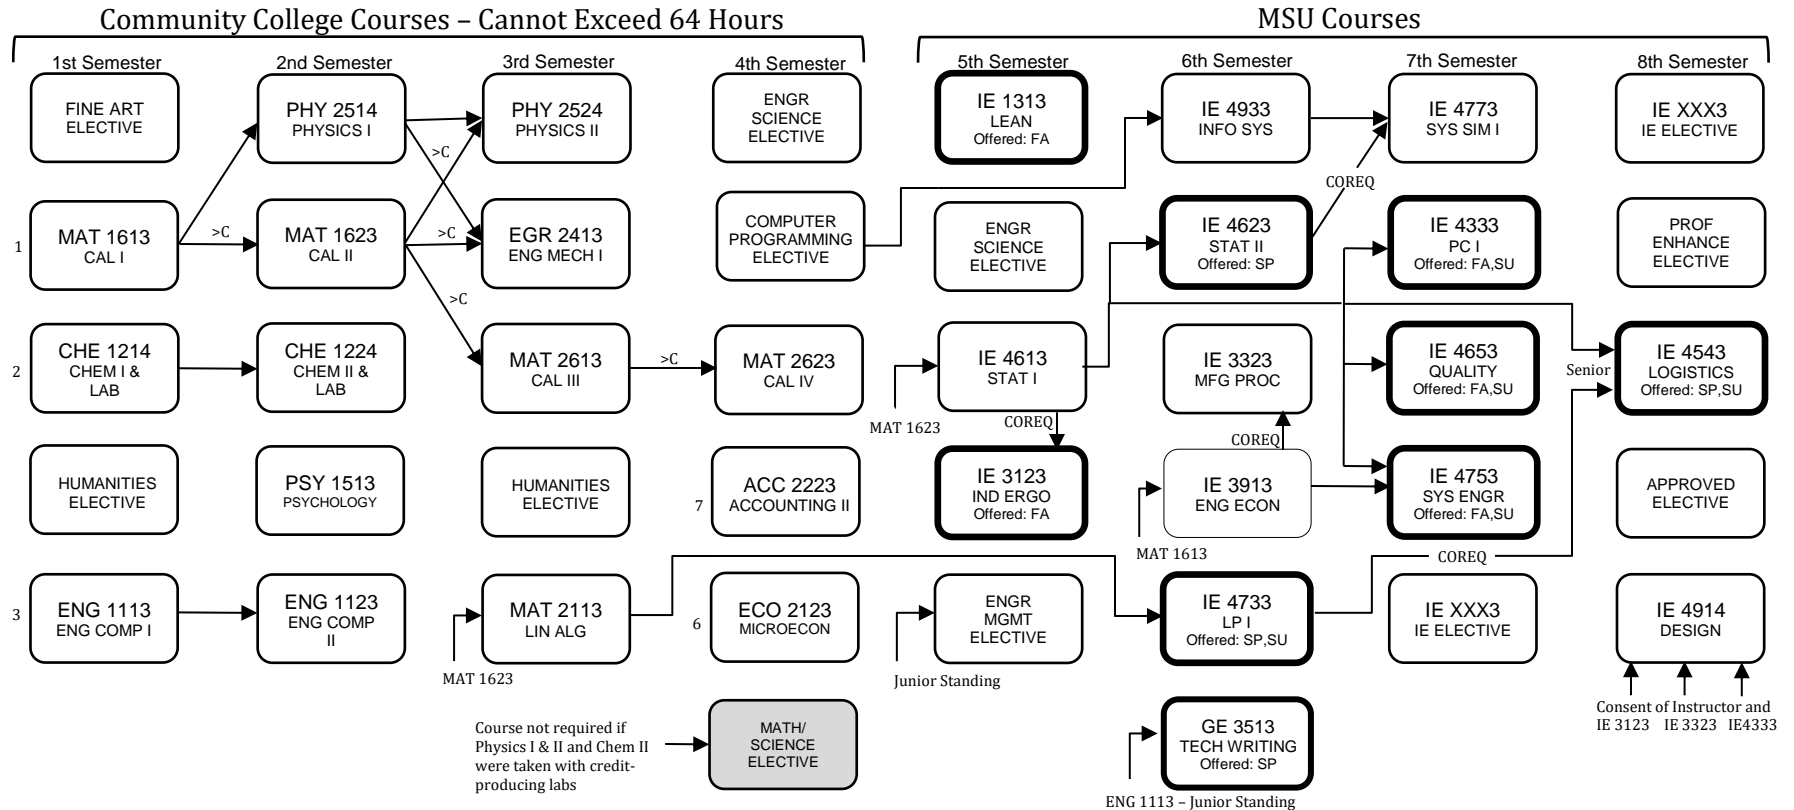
Community College Courses – Cannot Exceed 64 Hours

MSU Courses

1st Semester

FINE ART ELECTIVE

1 MAT 1613 CAL I

2 CHE 1214 CHEM I & LAB

HUMANITIES ELECTIVE

3 ENG 1113 ENG COMP I

2nd Semester

PHY 2514 PHYSICS I

>C

MAT 1623 CAL II

CHE 1224 CHEM II & LAB

PSY 1513 PSYCHOLOGY

ENG 1123 ENG COMP II

3rd Semester

>C

PHY 2524 PHYSICS II

>C

EGR 2413 ENG MECH I

>C

MAT 2613 CAL III

HUMANITIES ELECTIVE

MAT 1623

MAT 2113 LIN ALG

Course not required if Physics I & II and Chem II were taken with credit-producing labs

4th Semester

ENGR SCIENCE ELECTIVE

COMPUTER PROGRAMMING ELECTIVE

>C

MAT 2623 CAL IV

7 ACC 2223 ACCOUNTING II

6 ECO 2123 MICROECON

MATH/ SCIENCE ELECTIVE

5th Semester

IE 1313 LEAN Offered: FA

ENGR SCIENCE ELECTIVE

MAT 1623

IE 4613 STAT I

COREQ

IE 3123 IND ERGO Offered: FA

Junior Standing

ENGR MGMT ELECTIVE

6th Semester

IE 4933 INFO SYS

IE 4623 STAT II Offered: SP

IE 3323 MFG PROC

COREQ

MAT 1613

IE 3913 ENG ECON

IE 4733 LP I Offered: SP,SU

GE 3513 TECH WRITING Offered: SP

ENG 1113 – Junior Standing

7th Semester

IE 4773 SYS SIM I

COREQ

IE 4333 PC I Offered: FA,SU

IE 4653 QUALITY Offered: FA,SU

IE 4753 SYS ENGR Offered: FA,SU

COREQ

IE XXX3 IE ELECTIVE

8th Semester

IE XXX3 IE ELECTIVE

PROF ENHANCE ELECTIVE

Senior

IE 4543 LOGISTICS Offered: SP,SU

APPROVED ELECTIVE

IE 4914 DESIGN

Consent of Instructor and IE 3123 IE 3323 IE4333